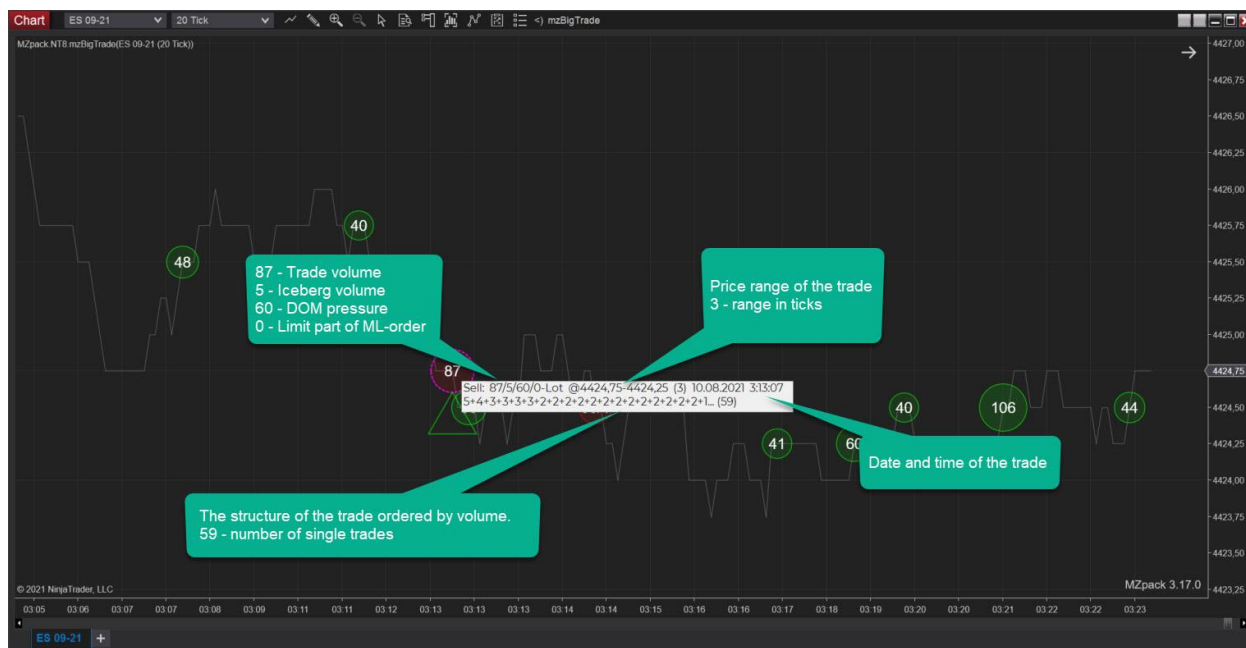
Chart ES 09-21 20 Tick <) mzBigTrade

MZpack.NT8.mzBigTrade(ES 09-21 (20 Tick))

4427,00
4426,75
4426,50
4426,25
4426,00
4425,75
4425,50
4425,25
4425,00
4424,75
4424,50
4424,25
4424,00
4423,75
4423,50
4423,25

48

40

87 - Trade volume
5 - Iceberg volume
60 - DOM pressure
0 - Limit part of ML-order

Price range of the trade
3 - range in ticks

87

Sell: 87/5/60/0-Lot @4424,75-4424,25 (3) 10.08.2021 3:13:07
5+4+3+3+3+3+2+2+2+2+2+2+2+2+2+2+2+2+2+1... (59)

40

106

44

41

60

Date and time of the trade

The structure of the trade ordered by volume.
59 - number of single trades

© 2021 NinjaTrader, LLC

MZpack 3.17.0

03:05 03:06 03:07 03:07 03:08 03:09 03:11 03:11 03:12 03:13 03:13 03:13 03:14 03:14 03:15 03:16 03:16 03:17 03:18 03:19 03:20 03:20 03:21 03:22 03:22 03:23

ES 09-21 +